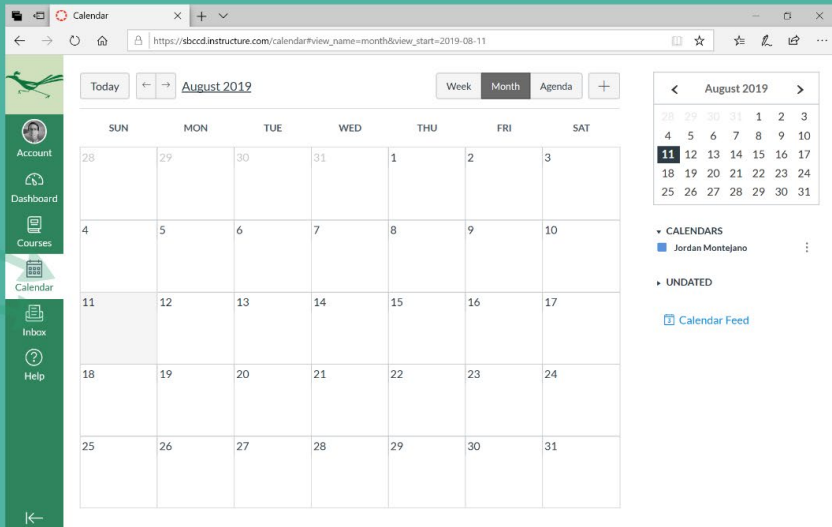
Calendar
https://sbccd.instructure.com/calendar#view_name=month&view_start=2019-08-11

Account
Dashboard
Courses
Calendar
Inbox
Help

Today
August 2019
Week Month Agenda +

| SUN | MON | TUE | WED | THU | FRI | SAT |
|---|---|---|---|---|---|---|
| 28 | 29 | 30 | 31 | 1 | 2 | 3 |
| 4 | 5 | 6 | 7 | 8 | 9 | 10 |
| 11 | 12 | 13 | 14 | 15 | 16 | 17 |
| 18 | 19 | 20 | 21 | 22 | 23 | 24 |
| 25 | 26 | 27 | 28 | 29 | 30 | 31 |

August 2019

| | | | | | | |
|---|---|---|---|---|---|---|
| 28 | 29 | 30 | 31 | 1 | 2 | 3 |
| 4 | 5 | 6 | 7 | 8 | 9 | 10 |
| 11 | 12 | 13 | 14 | 15 | 16 | 17 |
| 18 | 19 | 20 | 21 | 22 | 23 | 24 |
| 25 | 26 | 27 | 28 | 29 | 30 | 31 |

CALENDARS
Jordan Montejano

UNDATED

Calendar Feed